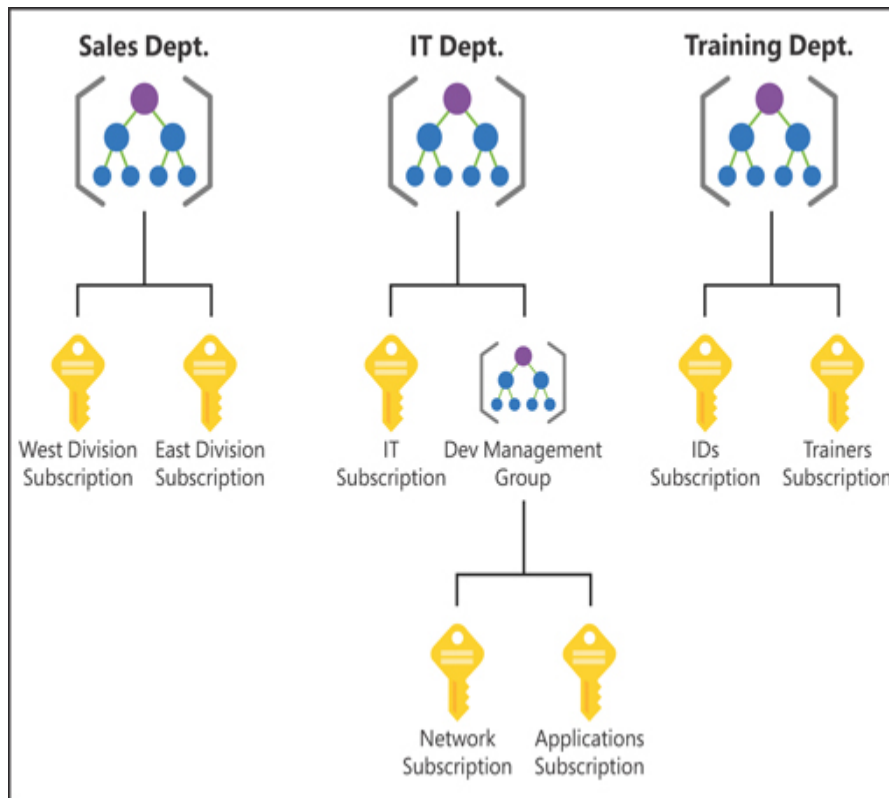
Sales Dept.

IT Dept.

Training Dept.

West Division Subscription

East Division Subscription

IT Subscription

Dev Management Group

IDs Subscription

Trainers Subscription

Network Subscription

Applications Subscription